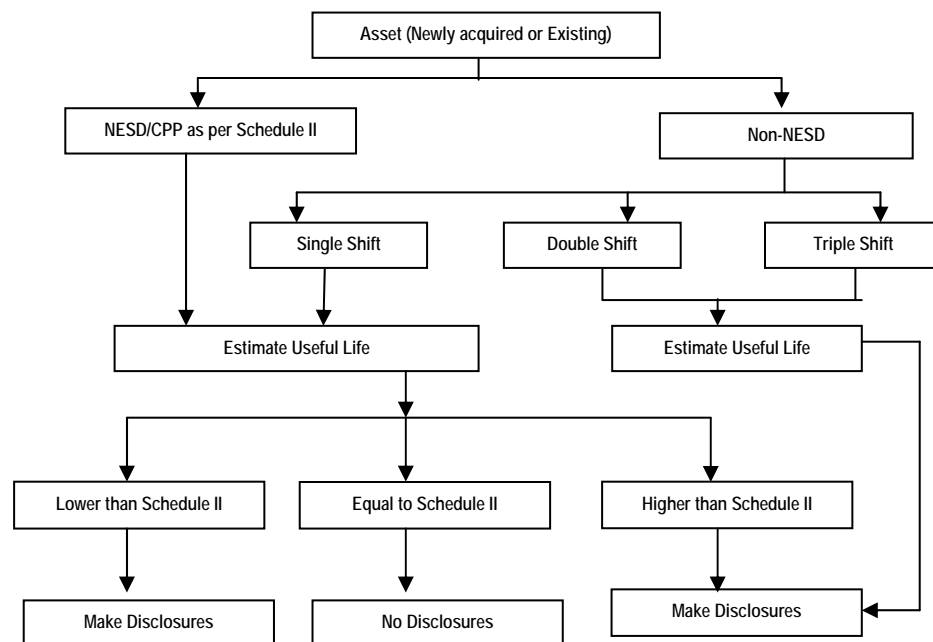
Asset (Newly acquired or Existing)

NESD/CPP as per Schedule II

Non-NESD

Single Shift

Double Shift

Triple Shift

Estimate Useful Life

Estimate Useful Life

Lower than Schedule II

Equal to Schedule II

Higher than Schedule II

Make Disclosures

No Disclosures

Make Disclosures